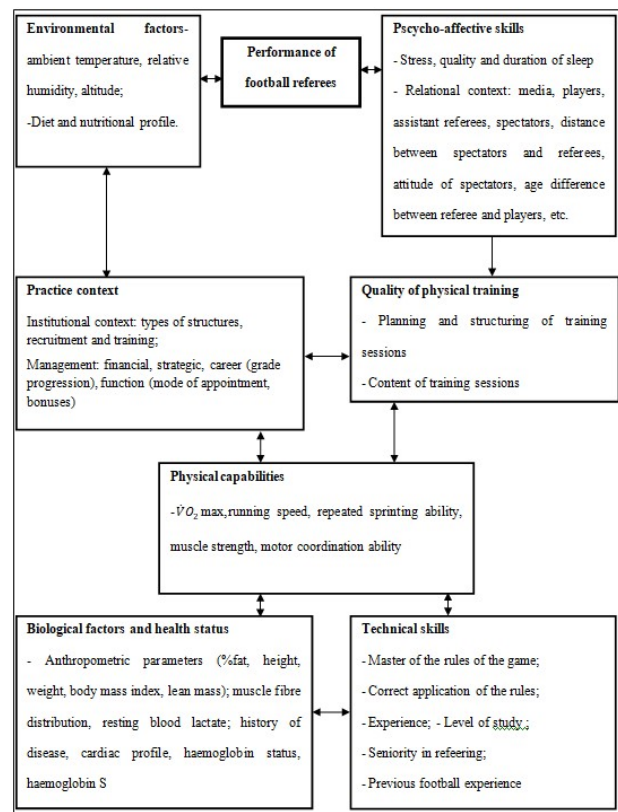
Environmental factors- ambient temperature, relative humidity, altitude;
-Diet and nutritional profile.

Performance of football referees

Pscycho-affective skills
- Stress, quality and duration of sleep
- Relational context: media, players, assistant referees, spectators, distance between spectators and referees, attitude of spectators, age difference between referee and players, etc.

Practice context
Institutional context: types of structures, recruitment and training;
Management: financial, strategic, career (grade progression), function (mode of appointment, bonuses)

Quality of physical training
- Planning and structuring of training sessions
- Content of training sessions

Physical capabilities
-$\dot{V}O_2$ max,running speed, repeated sprinting ability, muscle strength, motor coordination ability

Biological factors and health status
- Anthropometric parameters (%fat, height, weight, body mass index, lean mass); muscle fibre distribution, resting blood lactate; history of disease, cardiac profile, haemoglobin status, haemoglobin S

Technical skills
- Master of the rules of the game;
- Correct application of the rules;
- Experience; - Level of study ;
- Seniority in refereing;
- Previous football experience